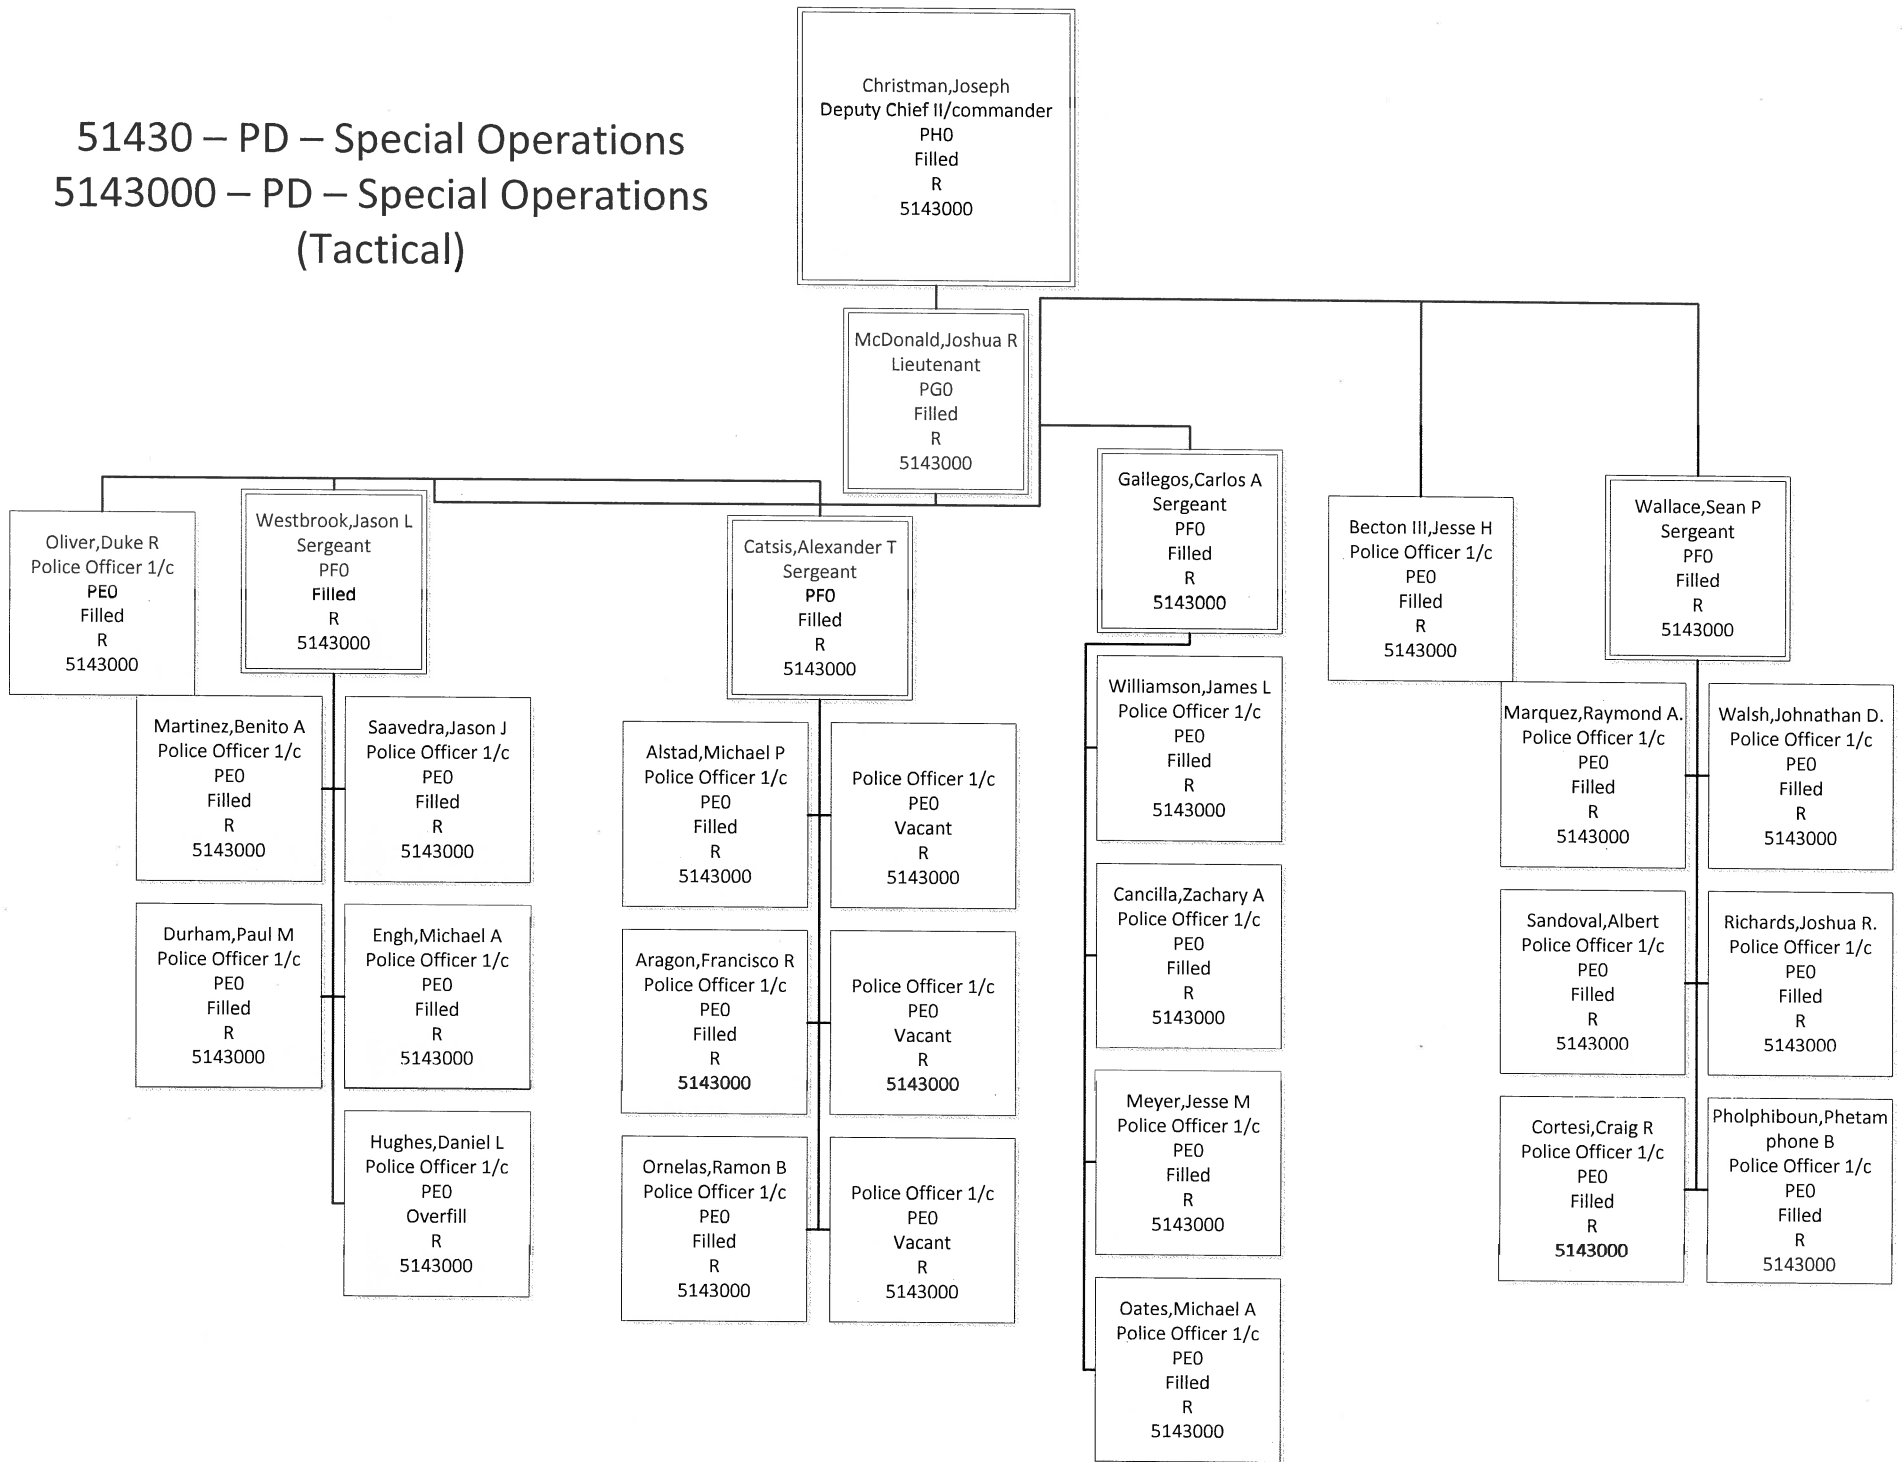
51430 – PD – Special Operations
5143000 – PD – Special Operations (Tactical)

Christman,Joseph
Deputy Chief II/commander
PH0
Filled
R
5143000

McDonald,Joshua R
Lieutenant
PG0
Filled
R
5143000

Oliver,Duke R
Police Officer 1/c
PE0
Filled
R
5143000

Westbrook,Jason L
Sergeant
PF0
Filled
R
5143000

Martinez,Benito A
Police Officer 1/c
PE0
Filled
R
5143000

Saavedra,Jason J
Police Officer 1/c
PE0
Filled
R
5143000

Durham,Paul M
Police Officer 1/c
PE0
Filled
R
5143000

Engh,Michael A
Police Officer 1/c
PE0
Filled
R
5143000

Hughes,Daniel L
Police Officer 1/c
PE0
Overfill
R
5143000

Catsis,Alexander T
Sergeant
PF0
Filled
R
5143000

Alstad,Michael P
Police Officer 1/c
PE0
Filled
R
5143000

Police Officer 1/c
PE0
Vacant
R
5143000

Aragon,Francisco R
Police Officer 1/c
PE0
Filled
R
5143000

Police Officer 1/c
PE0
Vacant
R
5143000

Ornelas,Ramon B
Police Officer 1/c
PE0
Filled
R
5143000

Police Officer 1/c
PE0
Vacant
R
5143000

Gallegos,Carlos A
Sergeant
PF0
Filled
R
5143000

Williamson,James L
Police Officer 1/c
PE0
Filled
R
5143000

Cancilla,Zachary A
Police Officer 1/c
PE0
Filled
R
5143000

Meyer,Jesse M
Police Officer 1/c
PE0
Filled
R
5143000

Oates,Michael A
Police Officer 1/c
PE0
Filled
R
5143000

Becton III,Jesse H
Police Officer 1/c
PE0
Filled
R
5143000

Wallace,Sean P
Sergeant
PF0
Filled
R
5143000

Marquez,Raymond A.
Police Officer 1/c
PE0
Filled
R
5143000

Walsh,Johnathan D.
Police Officer 1/c
PE0
Filled
R
5143000

Sandoval,Albert
Police Officer 1/c
PE0
Filled
R
5143000

Richards,Joshua R.
Police Officer 1/c
PE0
Filled
R
5143000

Cortesi,Craig R
Police Officer 1/c
PE0
Filled
R
5143000

Pholphiboun,Phetam phone B
Police Officer 1/c
PE0
Filled
R
5143000